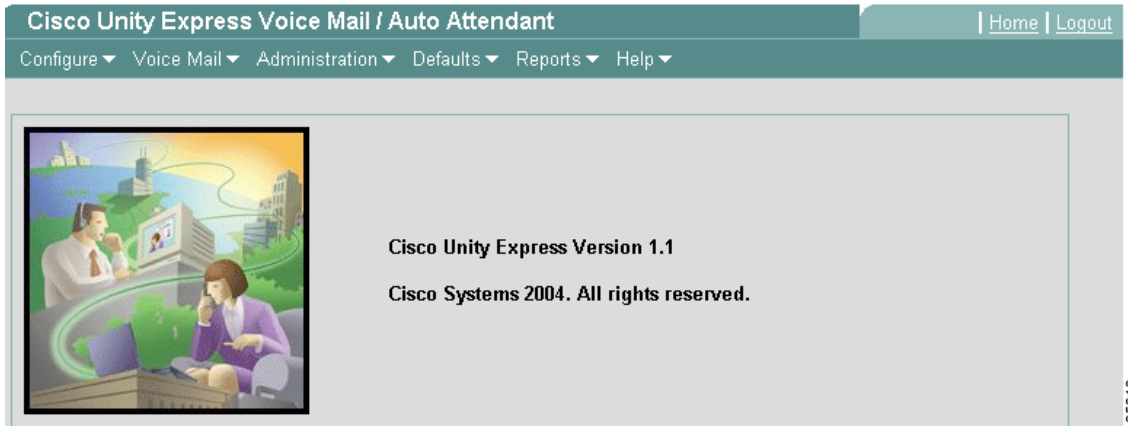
Cisco Unity Express Voice Mail / Auto Attendant

| Home | Logout

Configure ▾ Voice Mail ▾ Administration ▾ Defaults ▾ Reports ▾ Help ▾

Cisco Unity Express Version 1.1

Cisco Systems 2004. All rights reserved.